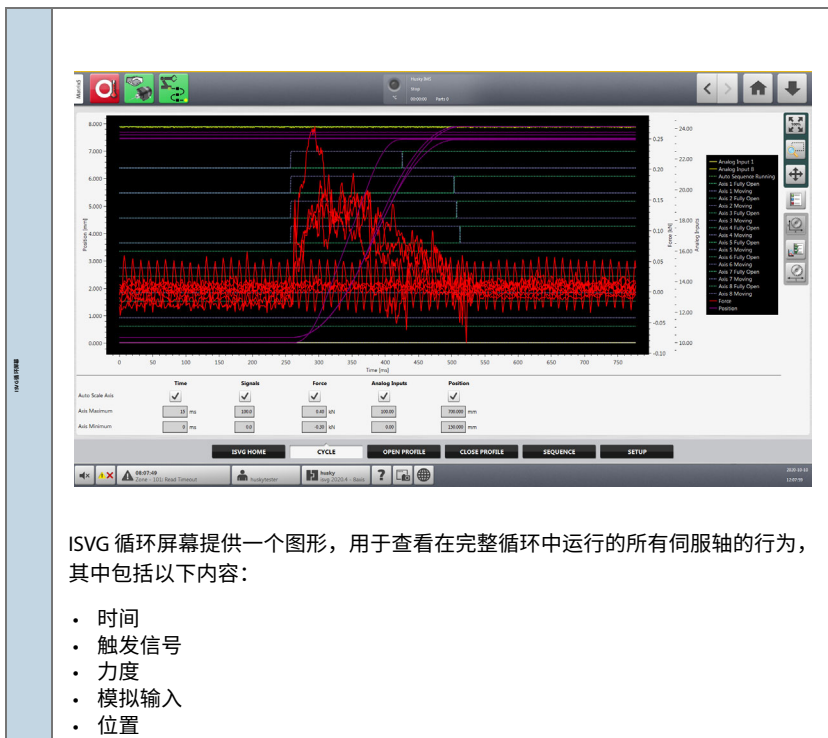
ISVG 循环屏幕

Manual

Husky 9d1
Stop
00:00:00 Parts 0

8.000
7.000
6.000
5.000
4.000
3.000
2.000
1.000
0.000

Position [mm]

0.25
0.20
0.15
0.10
0.05
0.00
-0.05
-0.10

Force [kN]

24.00
22.00
20.00
18.00
16.00
14.00
12.00
10.00

Analog Inputs

0 50 100 150 200 250 300 350 400 450 500 550 600 650 700 750

Time [ms]

Analog Input 1
Analog Input 8
Auto Sequence Running
Axis 1 Fully Open
Axis 1 Moving
Axis 2 Fully Open
Axis 2 Moving
Axis 3 Fully Open
Axis 3 Moving
Axis 4 Fully Open
Axis 4 Moving
Axis 5 Fully Open
Axis 5 Moving
Axis 6 Fully Open
Axis 6 Moving
Axis 7 Fully Open
Axis 7 Moving
Axis 8 Fully Open
Axis 8 Moving
Force
Position

| | Time | Signals | Force | Analog Inputs | Position |
|---|---|---|---|---|---|
| Auto Scale Axis | ✓ | ✓ | ✓ | ✓ | ✓ |
| Axis Maximum | 15 ms | 100.0 | 0.40 kN | 100.00 | 700.000 mm |
| Axis Minimum | 0 ms | 0.0 | -0.20 kN | 0.00 | 130.000 mm |

ISVG HOME | CYCLE | OPEN PROFILE | CLOSE PROFILE | SEQUENCE | SETUP

08:07:49
Zone - 101: Read Timeout
huskytester
husky
isvg 2020.4 - Basic
2020-10-10
12:07:55

ISVG 循环屏幕提供一个图形，用于查看在完整循环中运行的所有伺服轴的行为，其中包括以下内容：

• 时间
• 触发信号
• 力度
• 模拟输入
• 位置